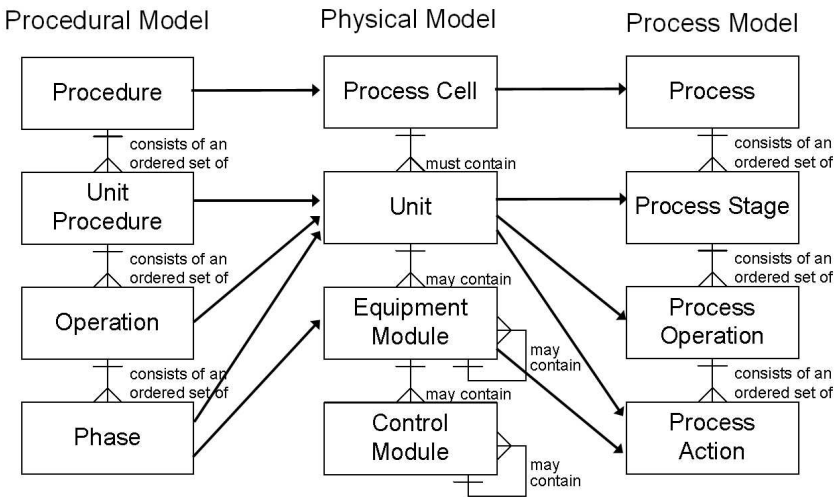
Procedural Model

Procedure

consists of an ordered set of

Unit Procedure

consists of an ordered set of

Operation

consists of an ordered set of

Phase

Physical Model

Process Cell

must contain

Unit

may contain

Equipment Module

may contain

may contain

Control Module

may contain

Process Model

Process

consists of an ordered set of

Process Stage

consists of an ordered set of

Process Operation

consists of an ordered set of

Process Action